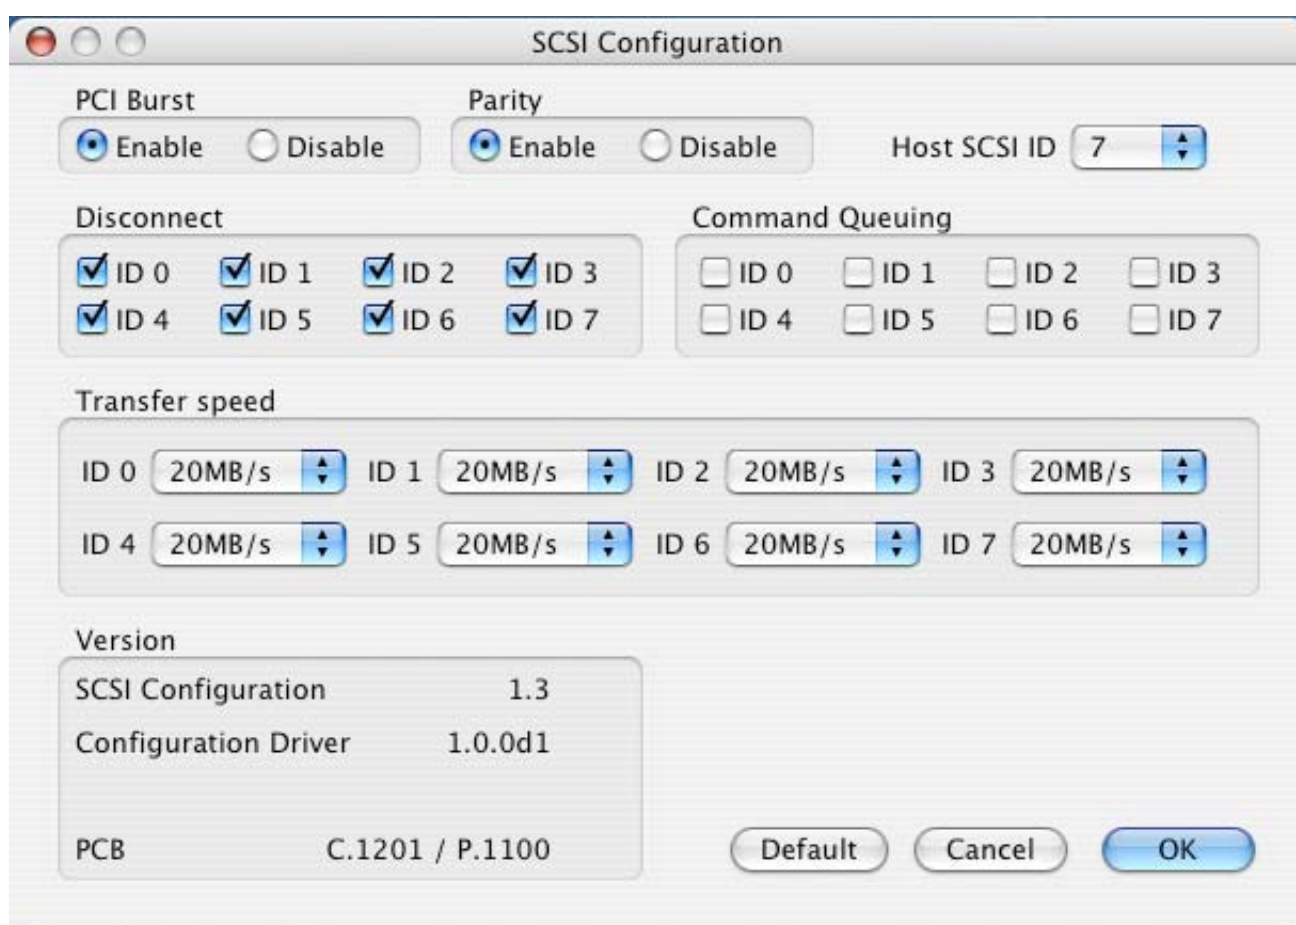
SCSI Configuration

PCI Burst
Enable Disable

Parity
Enable Disable

Host SCSI ID 7

Disconnect
ID 0 ID 1 ID 2 ID 3
ID 4 ID 5 ID 6 ID 7

Command Queuing
ID 0 ID 1 ID 2 ID 3
ID 4 ID 5 ID 6 ID 7

Transfer speed
ID 0 20MB/s ID 1 20MB/s ID 2 20MB/s ID 3 20MB/s
ID 4 20MB/s ID 5 20MB/s ID 6 20MB/s ID 7 20MB/s

Version
SCSI Configuration 1.3
Configuration Driver 1.0.0d1

PCB C.1201 / P.1100

Default Cancel OK